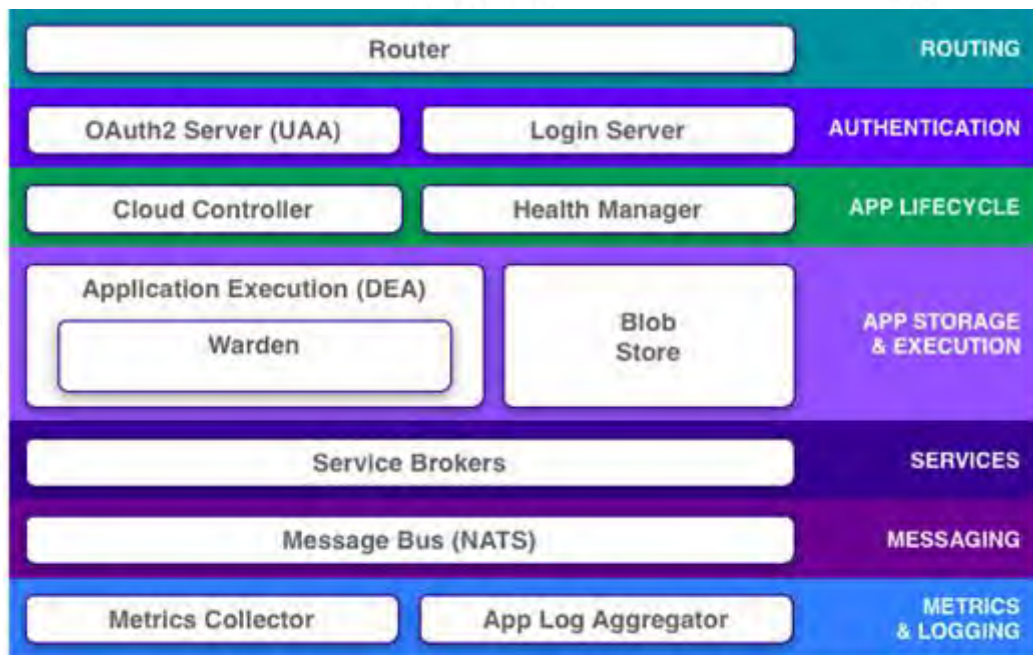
Router
ROUTING

OAuth2 Server (UAA)
Login Server
AUTHENTICATION

Cloud Controller
Health Manager
APP LIFECYCLE

Application Execution (DEA)
Warden
Blob Store
APP STORAGE & EXECUTION

Service Brokers
SERVICES

Message Bus (NATS)
MESSAGING

Metrics Collector
App Log Aggregator
METRICS & LOGGING